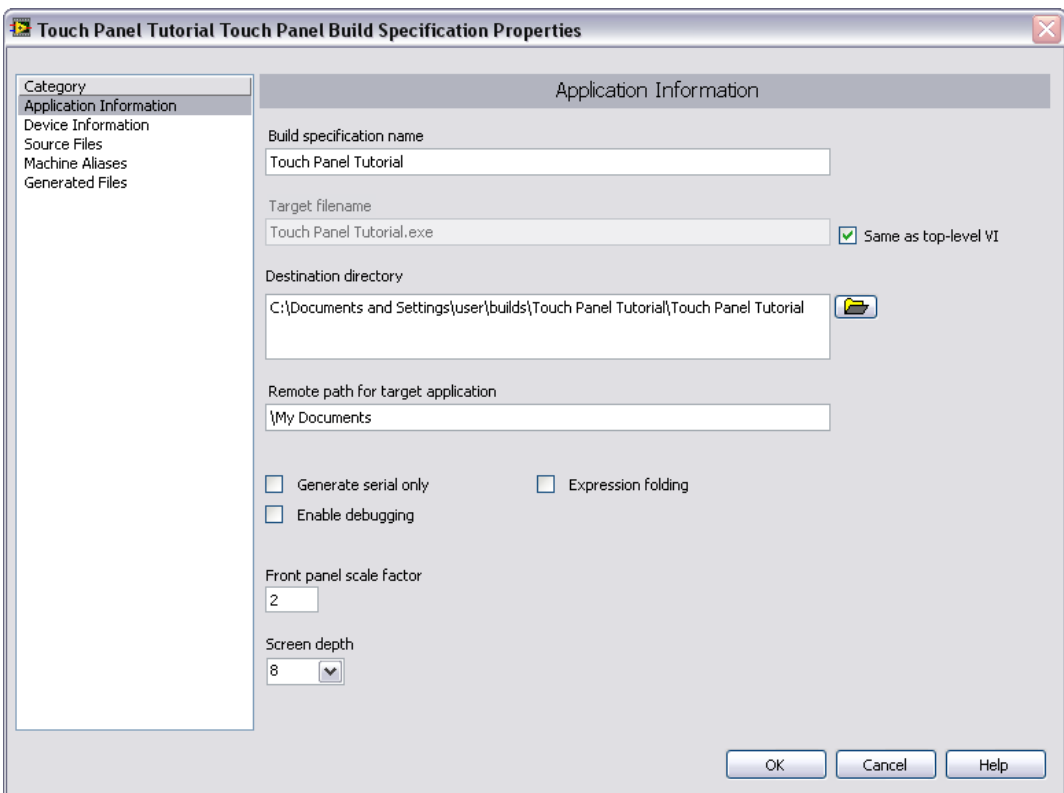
Touch Panel Tutorial Touch Panel Build Specification Properties

Category
Application Information
Device Information
Source Files
Machine Aliases
Generated Files

Application Information

Build specification name
Touch Panel Tutorial

Target filename
Touch Panel Tutorial.exe

Same as top-level VI

Destination directory
C:\Documents and Settings\user\builds\Touch Panel Tutorial\Touch Panel Tutorial

Remote path for target application
\My Documents

Generate serial only

Expression folding

Enable debugging

Front panel scale factor
2

Screen depth
8

OK
Cancel
Help